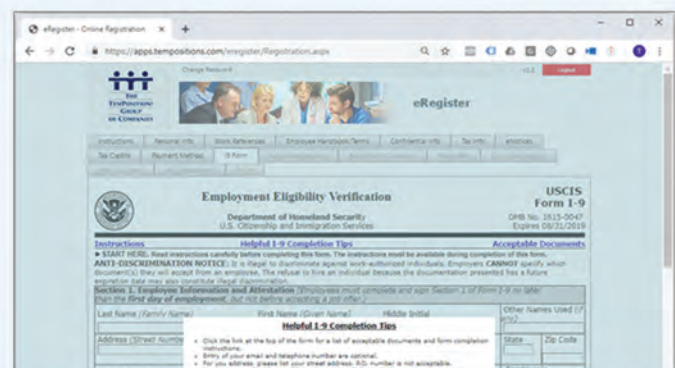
eRegister - Online Registration ×  +

https://apps.tempositions.com/eregister/Registration.aspx

THE TEMPOSITIONS GROUP OF COMPANIES

Change Password

Logout

eRegister

Instructions | Personal Info | Work References | Employee Handbook/Terms | Confidential Info | Tax Info | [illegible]
Tax Credits | Payment Method | I9 Form | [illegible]

Employment Eligibility Verification

Department of Homeland Security
U.S. Citizenship and Immigration Services

USCIS
Form I-9
OMB No. 1615-0047
Expires 08/31/2019

Instructions | Helpful I-9 Completion Tips | Acceptable Documents

► START HERE. Read instructions carefully before completing this form. The instructions must be available during completion of this form.
ANTI-DISCRIMINATION NOTICE: It is illegal to discriminate against work-authorized individuals. Employers CANNOT specify which document(s) they will accept from an employee. The refusal to hire an individual because the documentation presented has a future expiration date may also constitute illegal discrimination.

Section 1. Employee Information and Attestation (Employees must complete and sign Section 1 of Form I-9 no later than the first day of employment, but not before accepting a job offer.)

Last Name (Family Name) | First Name (Given Name) | Middle Initial | Other Names Used (if any)

Address (Street Number | State | Zip Code

Helpful I-9 Completion Tips

• Click the link at the top of the form for a list of acceptable documents and form completion instructions.
• Entry of your email and telephone number are optional.
• For you address, please list your street address. P.O. number is not acceptable.